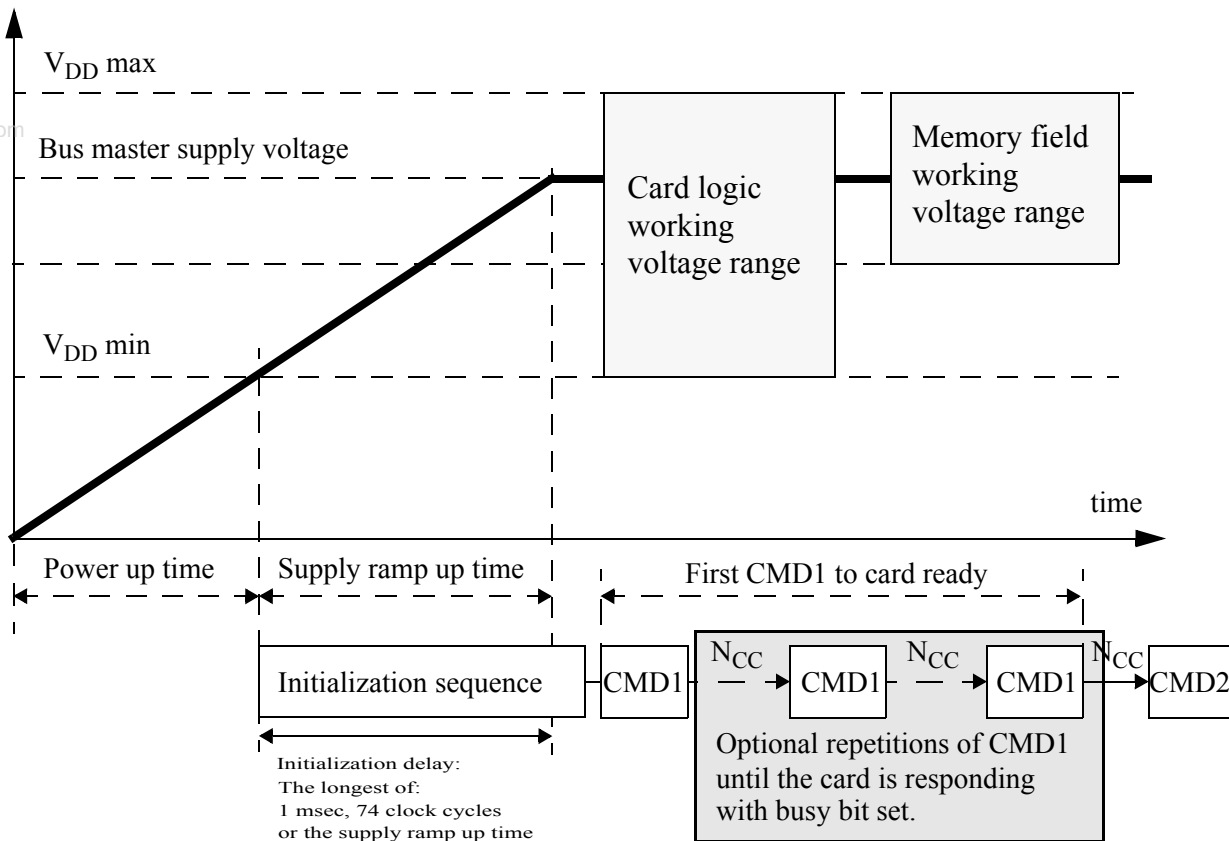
$V_{DD}$ max

Bus master supply voltage

Card logic working voltage range

Memory field working voltage range

$V_{DD}$ min

time

Power up time

Supply ramp up time

First CMD1 to card ready

Initialization sequence

CMD1

$N_{CC}$

CMD1

$N_{CC}$

CMD1

$N_{CC}$

CMD2

Optional repetitions of CMD1 until the card is responding with busy bit set.

Initialization delay: The longest of: 1 msec, 74 clock cycles or the supply ramp up time